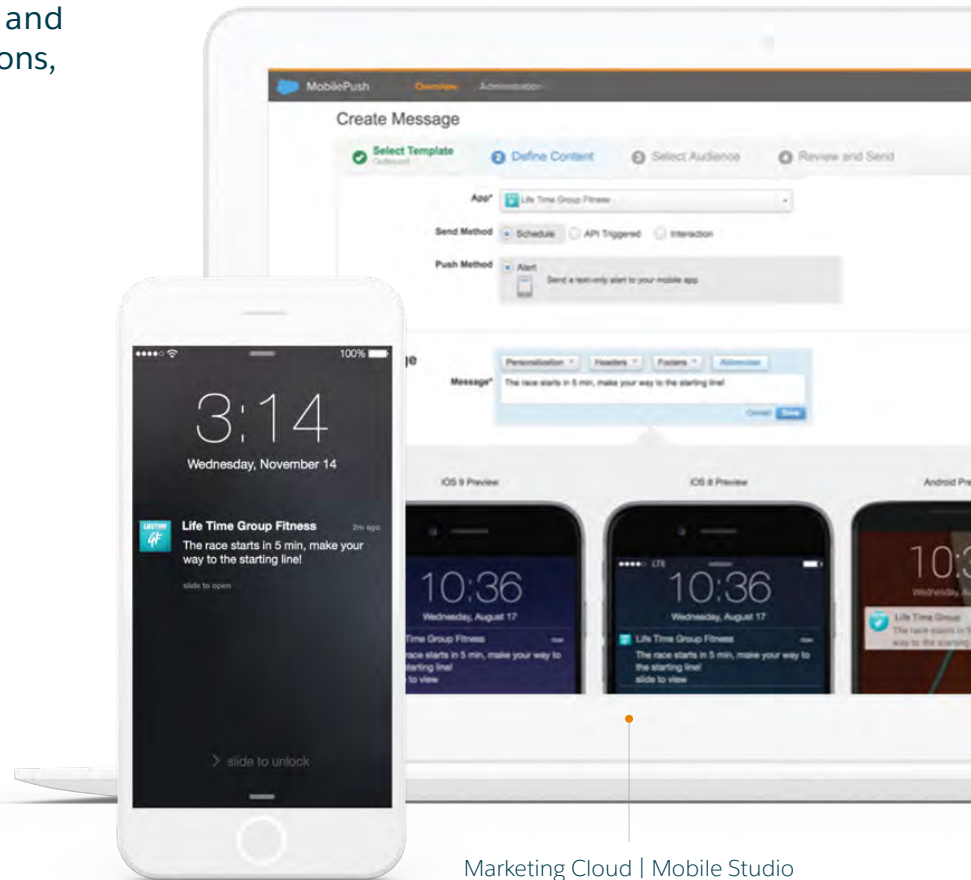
and
ons,

MobilePush Overview Administration

Create Message

Select Template
Outbound

Define Content

Select Audience

Review and Send

App* Life Time Group Fitness

Send Method Schedule API Triggered Interaction

Push Method Alert
Send a text-only alert to your mobile app

Personalization Headers Footers Advanced

Message* The race starts in 5 min, make your way to the starting line!

Cancel Done

iOS 9 Preview

iOS 8 Preview

Android Pre

10:36
Wednesday, August 17
Time Group Fitness
race starts in 5 min, make your way to starting line!
to view

LTE
10:36
Wednesday, August 17
Life Time Group Fitness now
The race starts in 5 min, make your way to the starting line!
slide to view

10:3
Wednesday, A
Life Time Group
The race starts in 5
way to the starting

100%
3:14
Wednesday, November 14

Life Time Group Fitness 2m ago
The race starts in 5 min, make your way to the starting line!
slide to open

> slide to unlock

Marketing Cloud | Mobile Studio